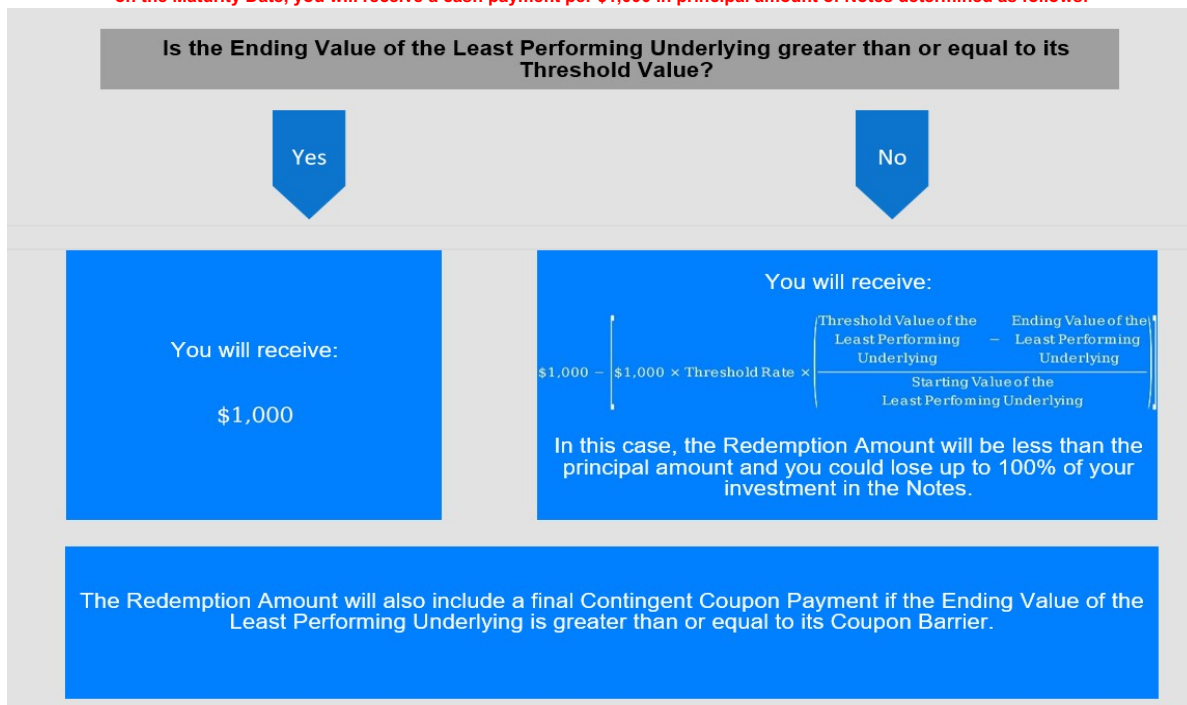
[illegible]

Is the Ending Value of the Least Performing Underlying greater than or equal to its Threshold Value?

Yes

No

You will receive:

$1,000

You will receive:

$\$1{,}000 - \left[\$1{,}000 \times \text{Threshold Rate} \times \left(\frac{\text{Threshold Value of the Least Performing Underlying} - \text{Ending Value of the Least Performing Underlying}}{\text{Starting Value of the Least Perfoming Underlying}}\right)\right]$

In this case, the Redemption Amount will be less than the principal amount and you could lose up to 100% of your investment in the Notes.

The Redemption Amount will also include a final Contingent Coupon Payment if the Ending Value of the Least Performing Underlying is greater than or equal to its Coupon Barrier.